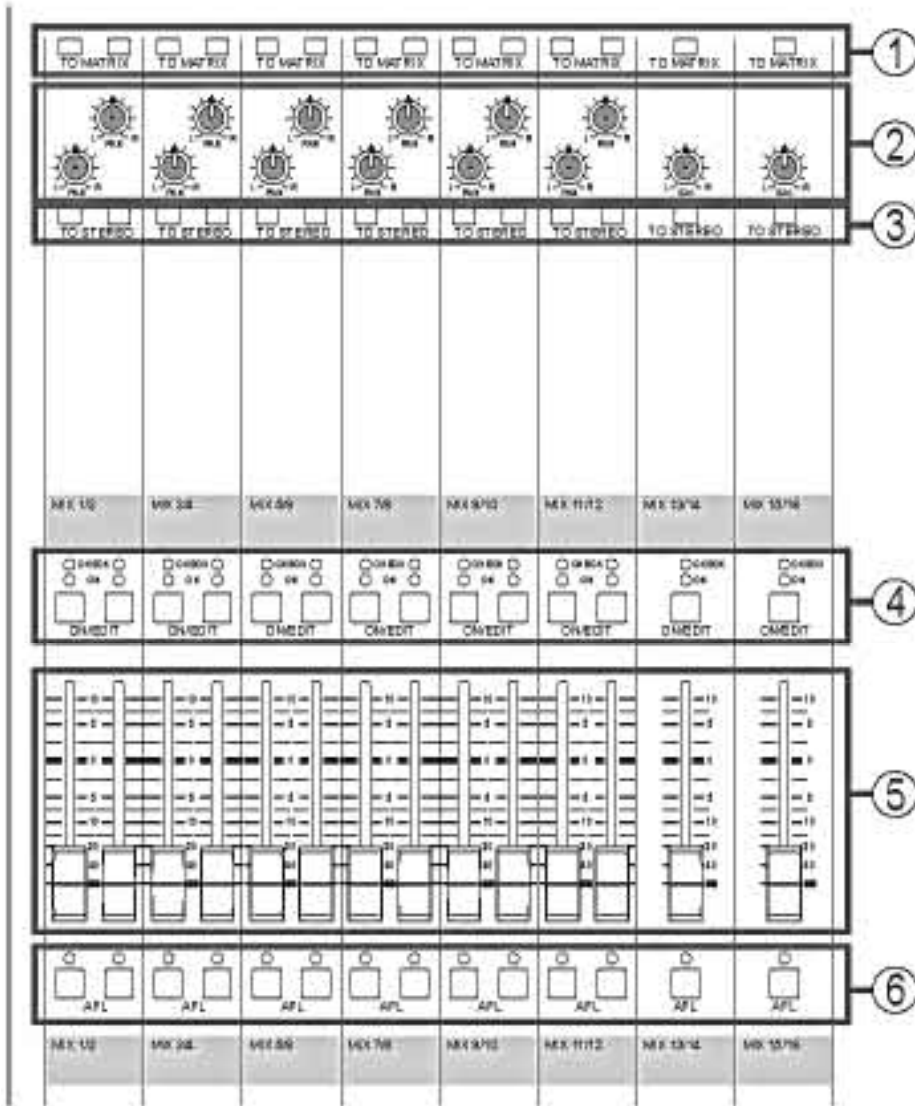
TO MATRIX | TO MATRIX | TO MATRIX | TO MATRIX | TO MATRIX | TO MATRIX | TO MATRIX | TO MATRIX

1

2

TO STEREO | TO STEREO | TO STEREO | TO STEREO | TO STEREO | TO STEREO | TO STEREO | TO STEREO

3

MIX 1/2 | MIX 3/4 | MIX 5/6 | MIX 7/8 | MIX 9/10 | MIX 11/12 | MIX 13/14 | MIX 15/16

ON/EDIT | ON/EDIT | ON/EDIT | ON/EDIT | ON/EDIT | ON/EDIT | ON/EDIT | ON/EDIT

4

5

AFL | AFL | AFL | AFL | AFL | AFL | AFL | AFL

6

MIX 1/2 | MIX 3/4 | MIX 5/6 | MIX 7/8 | MIX 9/10 | MIX 11/12 | MIX 13/14 | MIX 15/16